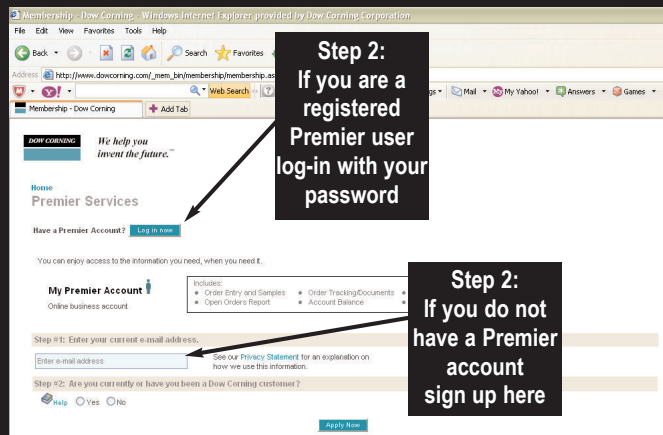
Membership - Dow Corning - Windows Internet Explorer provided by Dow Corning Corporation

File Edit View Favorites Tools Help

Back Search Favorites

Address http://www.dowcorning.com/_mem_bin/membership/membership.as

Y! Web Search Mail My Yahoo! Answers Games

Membership - Dow Corning Add Tab

DOW CORNING We help you invent the future.™

Home
Premier Services

Have a Premier Account? Log in now

You can enjoy access to the information you need, when you need it.

My Premier Account
Online business account

Includes:
Order Entry and Samples
Open Orders Report
Order Tracking/Documents
Account Balance

Step #1: Enter your current e-mail address.

Enter e-mail address

See our Privacy Statement for an explanation on how we use this information.

Step #2: Are you currently or have you been a Dow Corning customer?

Help Yes No

Apply Now

Step 2:
If you are a registered Premier user log-in with your password

Step 2:
If you do not have a Premier account sign up here